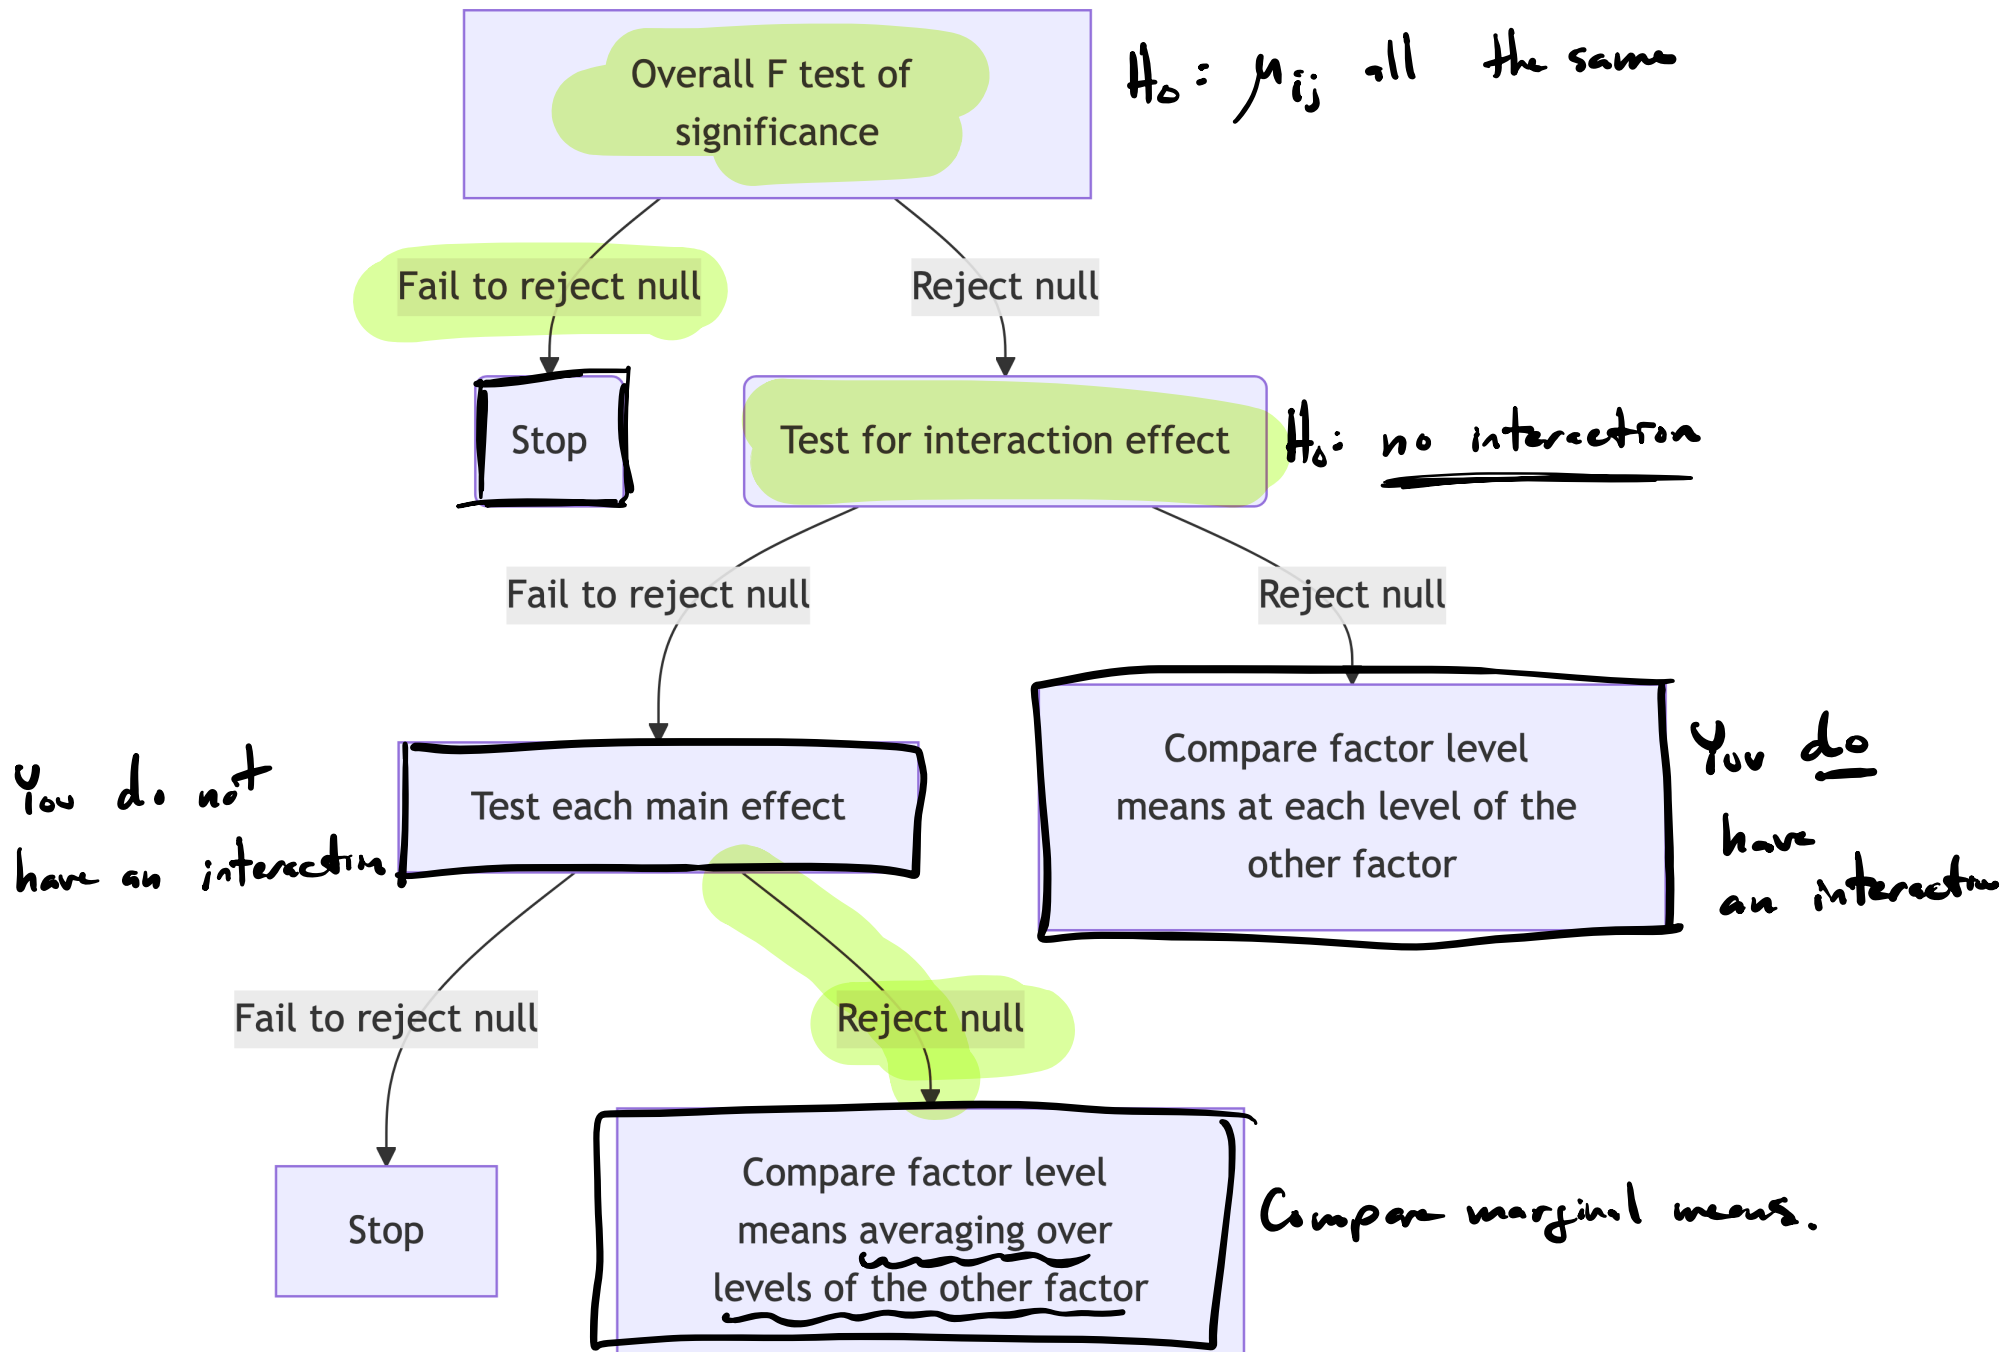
Overall F test of significance

$H_0: \mu_{ij}$ all the same

Fail to reject null

Reject null

Stop

Test for interaction effect

$H_0$: no interaction

Fail to reject null

Reject null

You do not have an interaction

Test each main effect

Compare factor level means at each level of the other factor

You do have an interaction

Fail to reject null

Reject null

Stop

Compare factor level means averaging over levels of the other factor

Compare marginal means.